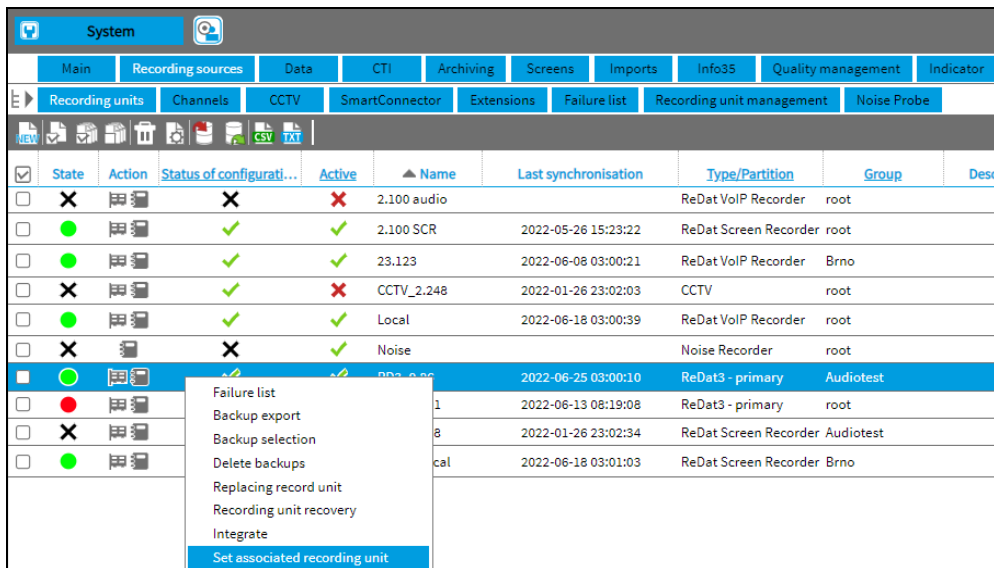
System

Main | Recording sources | Data | CTI | Archiving | Screens | Imports | Info35 | Quality management | Indicator

Recording units | Channels | CCTV | SmartConnector | Extensions | Failure list | Recording unit management | Noise Probe

NEW CSV TXT

| | State | Action | Status of configurati... | Active | ▲ Name | Last synchronisation | Type/Partition | Group | Desc |
|---|---|---|---|---|---|---|---|---|---|
| ☐ | ✕ | | ✕ | ✕ | 2.100 audio | | ReDat VoIP Recorder | root | |
| ☐ | ● | | ✓ | ✓ | 2.100 SCR | 2022-05-26 15:23:22 | ReDat Screen Recorder | root | |
| ☐ | ● | | ✓ | ✓ | 23.123 | 2022-06-08 03:00:21 | ReDat VoIP Recorder | Brno | |
| ☐ | ✕ | | ✓ | ✕ | CCTV_2.248 | 2022-01-26 23:02:03 | CCTV | root | |
| ☐ | ● | | ✓ | ✓ | Local | 2022-06-18 03:00:39 | ReDat VoIP Recorder | root | |
| ☐ | ✕ | | ✕ | ✓ | Noise | | Noise Recorder | root | |
| ☐ | ● | | ✓ | ✓ | RD3_0.86 | 2022-06-25 03:00:10 | ReDat3 - primary | Audiotest | |
| ☐ | ● | | | | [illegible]1 | 2022-06-13 08:19:08 | ReDat3 - primary | root | |
| ☐ | ✕ | | | | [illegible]8 | 2022-01-26 23:02:34 | ReDat Screen Recorder | Audiotest | |
| ☐ | ● | | | | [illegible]cal | 2022-06-18 03:01:03 | ReDat Screen Recorder | Brno | |

Failure list
Backup export
Backup selection
Delete backups
Replacing record unit
Recording unit recovery
Integrate
Set associated recording unit